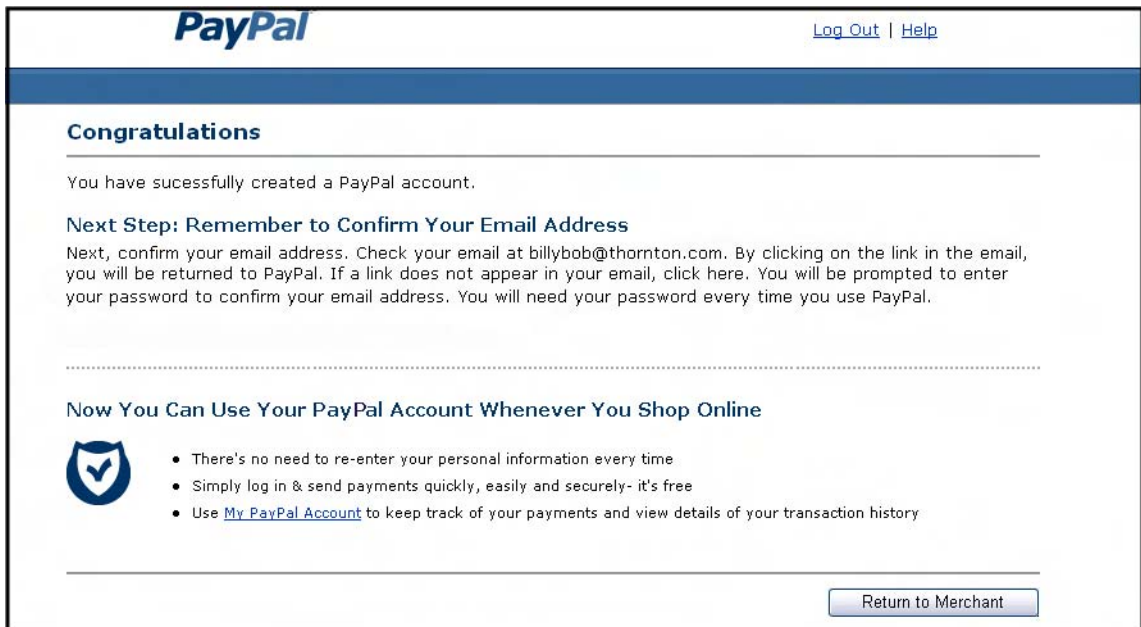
PayPal

Log Out | Help

Congratulations

You have sucessfully created a PayPal account.

Next Step: Remember to Confirm Your Email Address

Next, confirm your email address. Check your email at billybob@thornton.com. By clicking on the link in the email, you will be returned to PayPal. If a link does not appear in your email, click here. You will be prompted to enter your password to confirm your email address. You will need your password every time you use PayPal.

Now You Can Use Your PayPal Account Whenever You Shop Online

- There's no need to re-enter your personal information every time
- Simply log in & send payments quickly, easily and securely- it's free
- Use My PayPal Account to keep track of your payments and view details of your transaction history

Return to Merchant